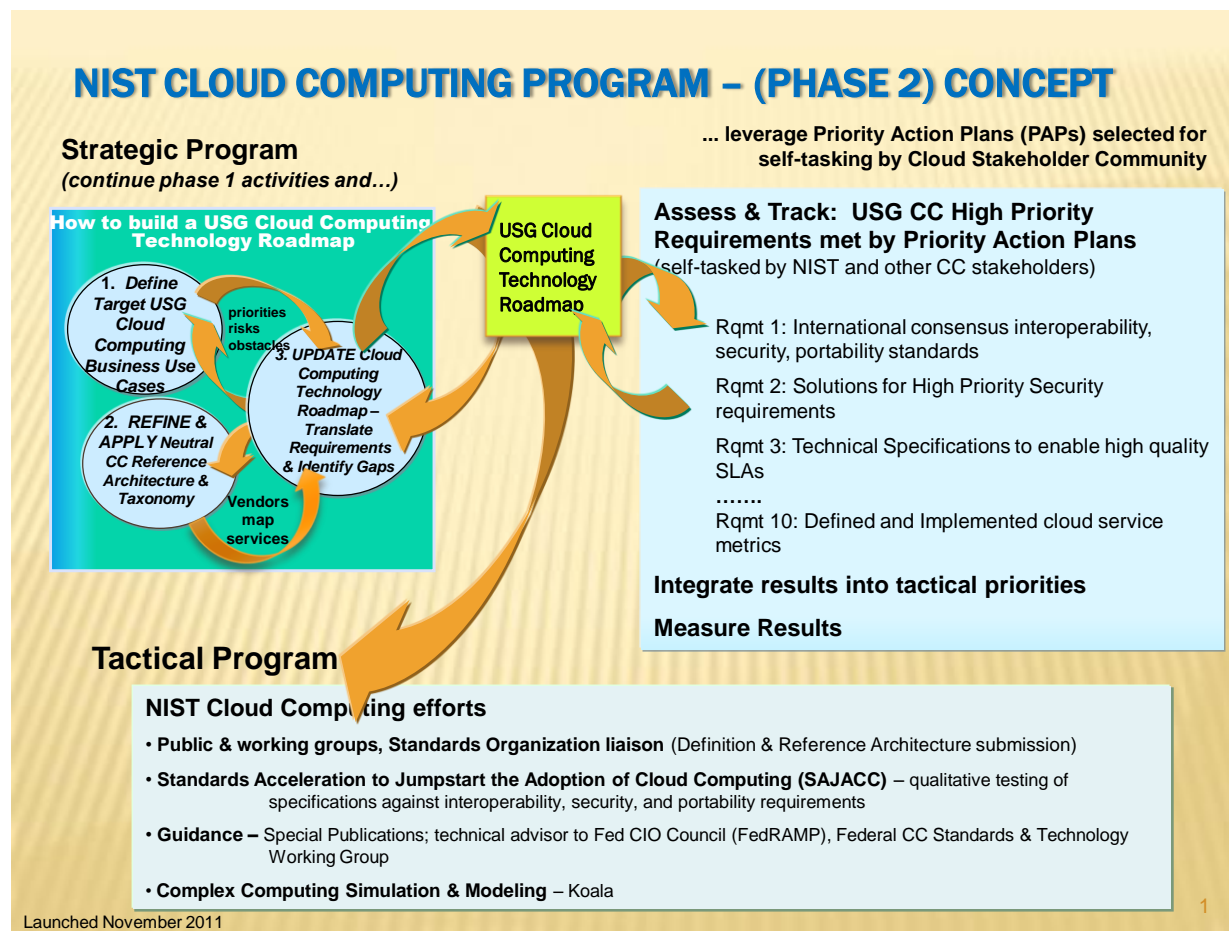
NIST CLOUD COMPUTING PROGRAM – (PHASE 2) CONCEPT

Strategic Program
(continue phase 1 activities and…)

... leverage Priority Action Plans (PAPs) selected for self-tasking by Cloud Stakeholder Community

How to build a USG Cloud Computing Technology Roadmap

1. Define Target USG Cloud Computing Business Use Cases

priorities risks obstacles

3. UPDATE Cloud Computing Technology Roadmap – Translate Requirements & Identify Gaps

2. REFINE & APPLY Neutral CC Reference Architecture & Taxonomy

Vendors map services

USG Cloud Computing Technology Roadmap

Assess & Track: USG CC High Priority Requirements met by Priority Action Plans
(self-tasked by NIST and other CC stakeholders)

Rqmt 1: International consensus interoperability, security, portability standards

Rqmt 2: Solutions for High Priority Security requirements

Rqmt 3: Technical Specifications to enable high quality SLAs

…….

Rqmt 10: Defined and Implemented cloud service metrics

Integrate results into tactical priorities

Measure Results

Tactical Program

NIST Cloud Computing efforts

• Public & working groups, Standards Organization liaison (Definition & Reference Architecture submission)

• Standards Acceleration to Jumpstart the Adoption of Cloud Computing (SAJACC) – qualitative testing of specifications against interoperability, security, and portability requirements

• Guidance – Special Publications; technical advisor to Fed CIO Council (FedRAMP), Federal CC Standards & Technology Working Group

• Complex Computing Simulation & Modeling – Koala

Launched November 2011

1